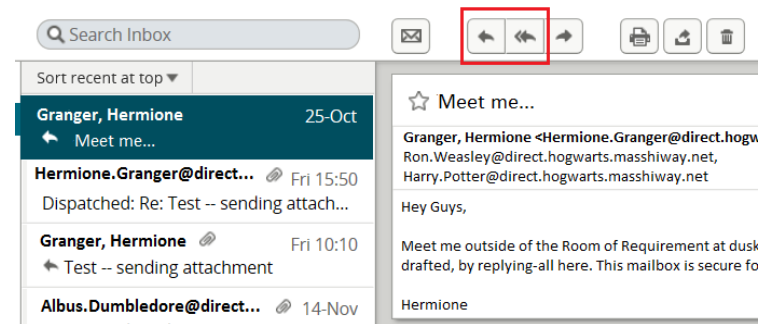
Search Inbox

Sort recent at top

Granger, Hermione 25-Oct
Meet me...

Hermione.Granger@direct... Fri 15:50
Dispatched: Re: Test -- sending attach...

Granger, Hermione Fri 10:10
Test -- sending attachment

Albus.Dumbledore@direct... 14-Nov

Meet me...

Granger, Hermione <Hermione.Granger@direct.hogw
Ron.Weasley@direct.hogwarts.masshiway.net,
Harry.Potter@direct.hogwarts.masshiway.net

Hey Guys,

Meet me outside of the Room of Requirement at dusk
drafted, by replying-all here. This mailbox is secure fo

Hermione